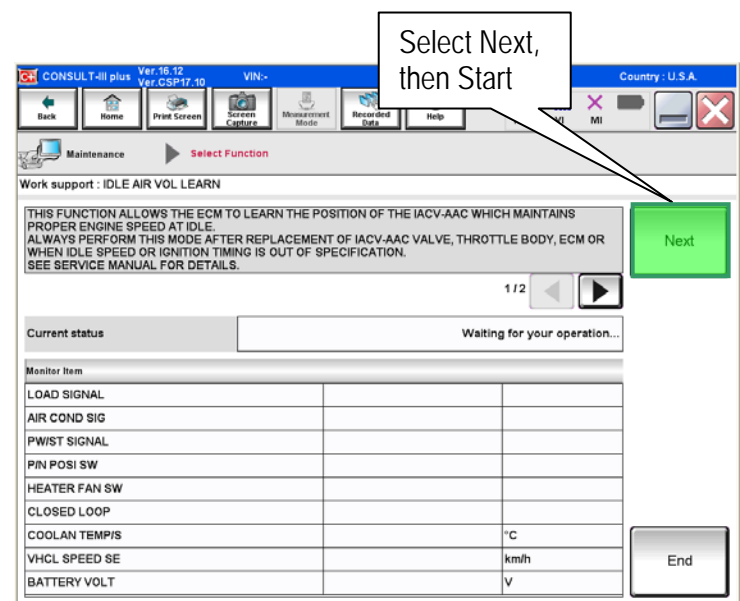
Select Next, then Start

CONSULT-III plus Ver.16.12 Ver.CSP17.10 VIN:- Country : U.S.A.

Back Home Print Screen Screen Capture Measurement Mode Recorded Data Help MI

Maintenance Select Function

Work support : IDLE AIR VOL LEARN

THIS FUNCTION ALLOWS THE ECM TO LEARN THE POSITION OF THE IACV-AAC WHICH MAINTAINS PROPER ENGINE SPEED AT IDLE.
ALWAYS PERFORM THIS MODE AFTER REPLACEMENT OF IACV-AAC VALVE, THROTTLE BODY, ECM OR WHEN IDLE SPEED OR IGNITION TIMING IS OUT OF SPECIFICATION.
SEE SERVICE MANUAL FOR DETAILS.

Next

1/2

| Current status | Waiting for your operation... |
|---|---|

| Monitor Item | | |
|---|---|---|
| LOAD SIGNAL | | |
| AIR COND SIG | | |
| PW/ST SIGNAL | | |
| P/N POSI SW | | |
| HEATER FAN SW | | |
| CLOSED LOOP | | |
| COOLAN TEMP/S | | °C |
| VHCL SPEED SE | | km/h |
| BATTERY VOLT | | V |

End